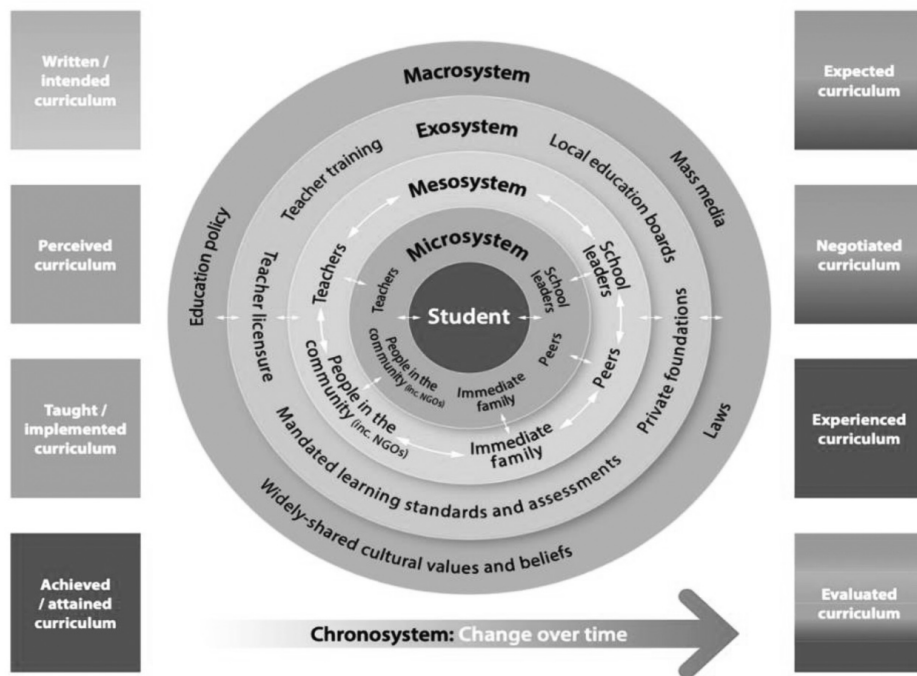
Written / intended curriculum

Perceived curriculum

Taught / implemented curriculum

Achieved / attained curriculum

Macrosystem

Exosystem

Mesosystem

Microsystem

Student

Teacher training

Local education boards

Mass media

Education policy

Teacher licensure

Teachers

School leaders

Teachers

School leaders

People in the community (inc. NGOs)

Peers

Immediate family

People in the community (inc. NGOs)

Peers

Immediate family

Private foundations

Laws

Mandated learning standards and assessments

Widely-shared cultural values and beliefs

Chronosystem: Change over time

Expected curriculum

Negotiated curriculum

Experienced curriculum

Evaluated curriculum